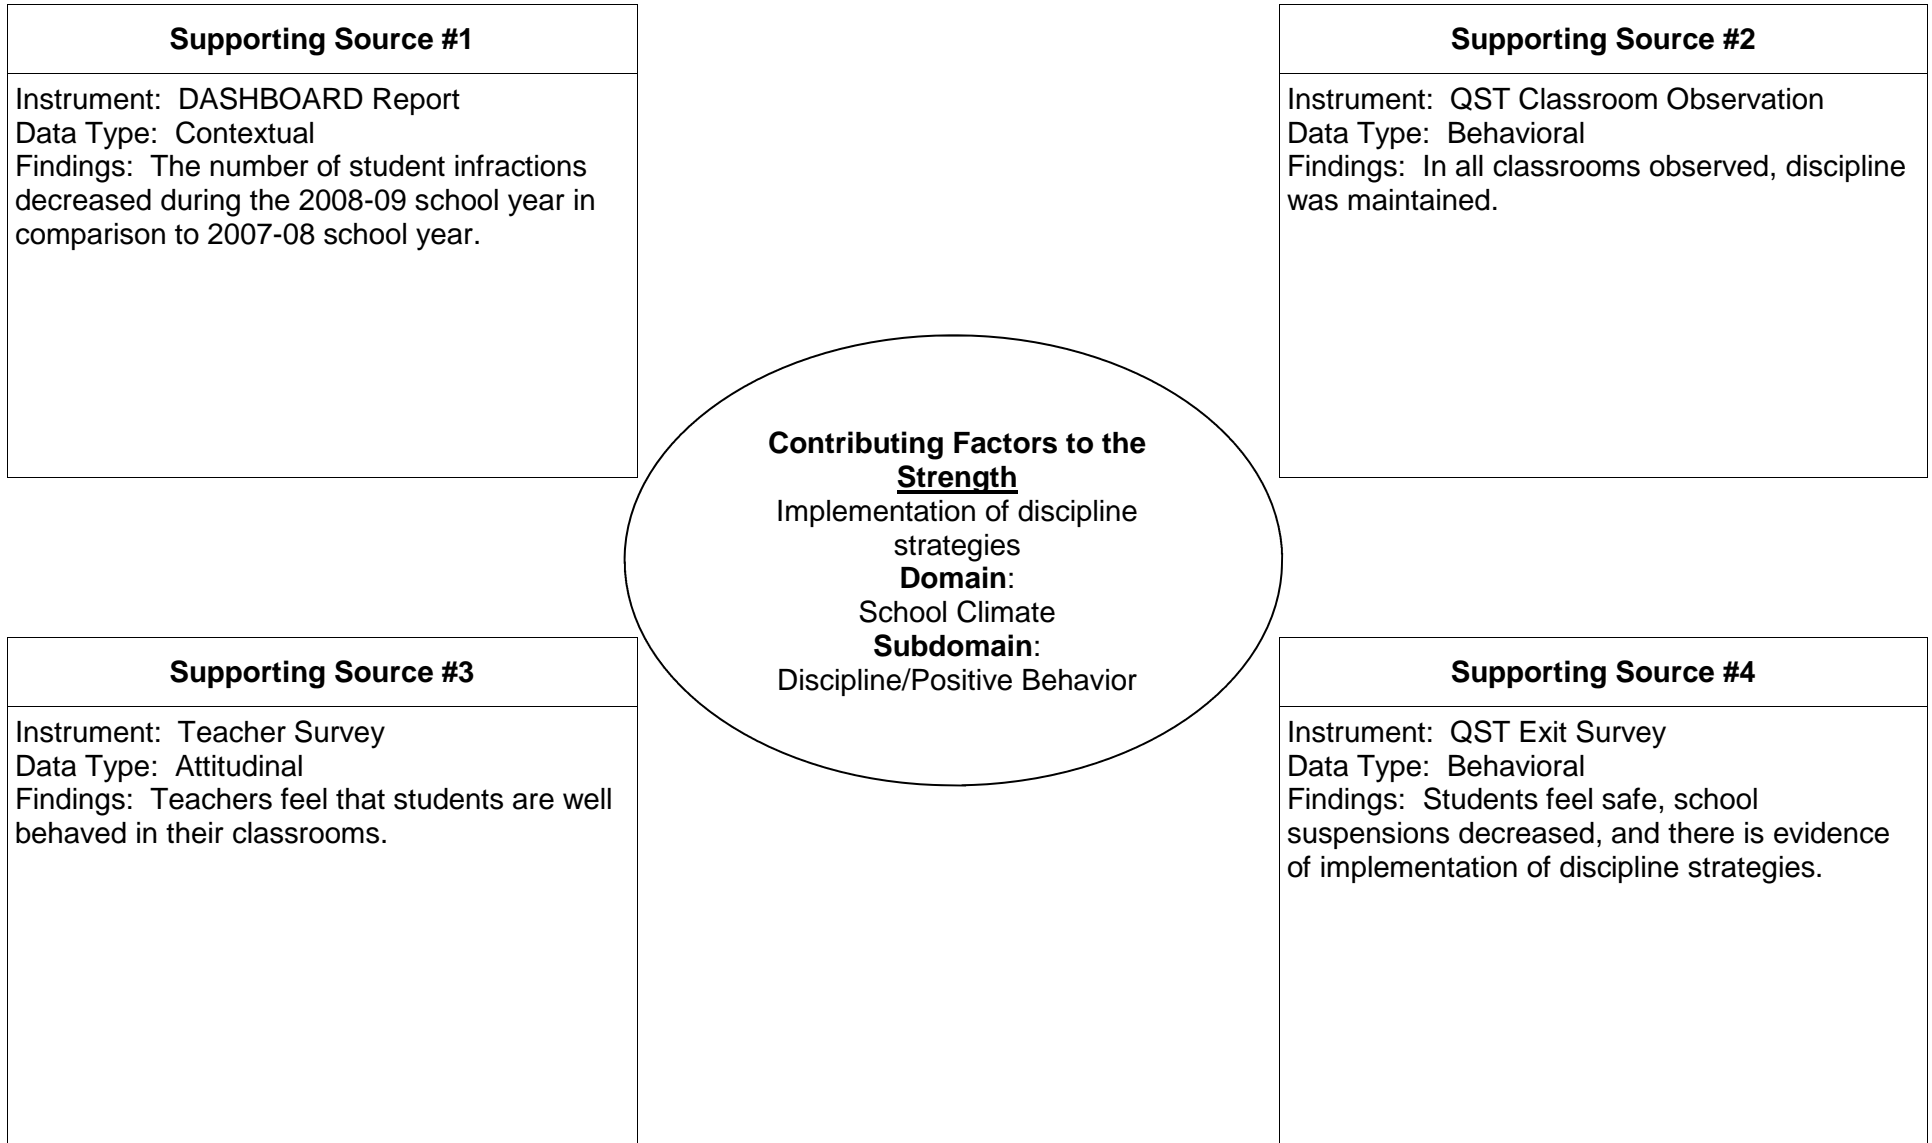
Supporting Source #1

Instrument: DASHBOARD Report
Data Type: Contextual
Findings: The number of student infractions decreased during the 2008-09 school year in comparison to 2007-08 school year.

Supporting Source #2

Instrument: QST Classroom Observation
Data Type: Behavioral
Findings: In all classrooms observed, discipline was maintained.

Contributing Factors to the Strength
Implementation of discipline strategies
Domain:
School Climate
Subdomain:
Discipline/Positive Behavior

Supporting Source #3

Instrument: Teacher Survey
Data Type: Attitudinal
Findings: Teachers feel that students are well behaved in their classrooms.

Supporting Source #4

Instrument: QST Exit Survey
Data Type: Behavioral
Findings: Students feel safe, school suspensions decreased, and there is evidence of implementation of discipline strategies.